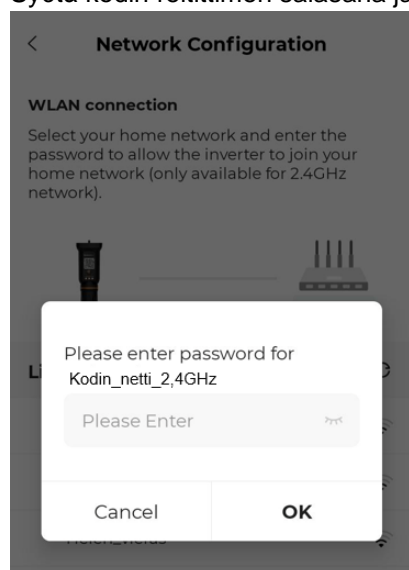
Syötä kodin reitittimen salasana ja

<

Network Configuration

WLAN connection

Select your home network and enter the password to allow the inverter to join your home network (only available for 2.4GHz network).

Li

Please enter password for
Kodin_netti_2,4GHz

Please Enter

Cancel

OK